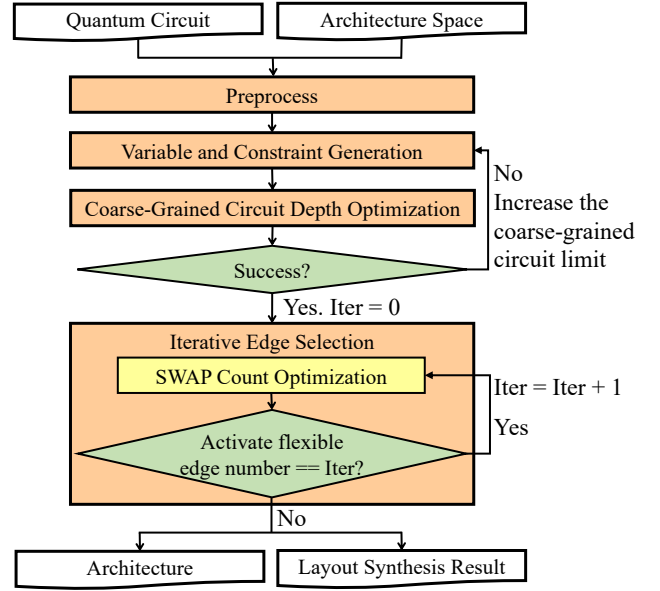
Quantum Circuit

Architecture Space

Preprocess

Variable and Constraint Generation

Coarse-Grained Circuit Depth Optimization

Success?

No
Increase the coarse-grained circuit limit

Yes. Iter = 0

Iterative Edge Selection

SWAP Count Optimization

Activate flexible edge number == Iter?

Iter = Iter + 1

Yes

No

Architecture

Layout Synthesis Result